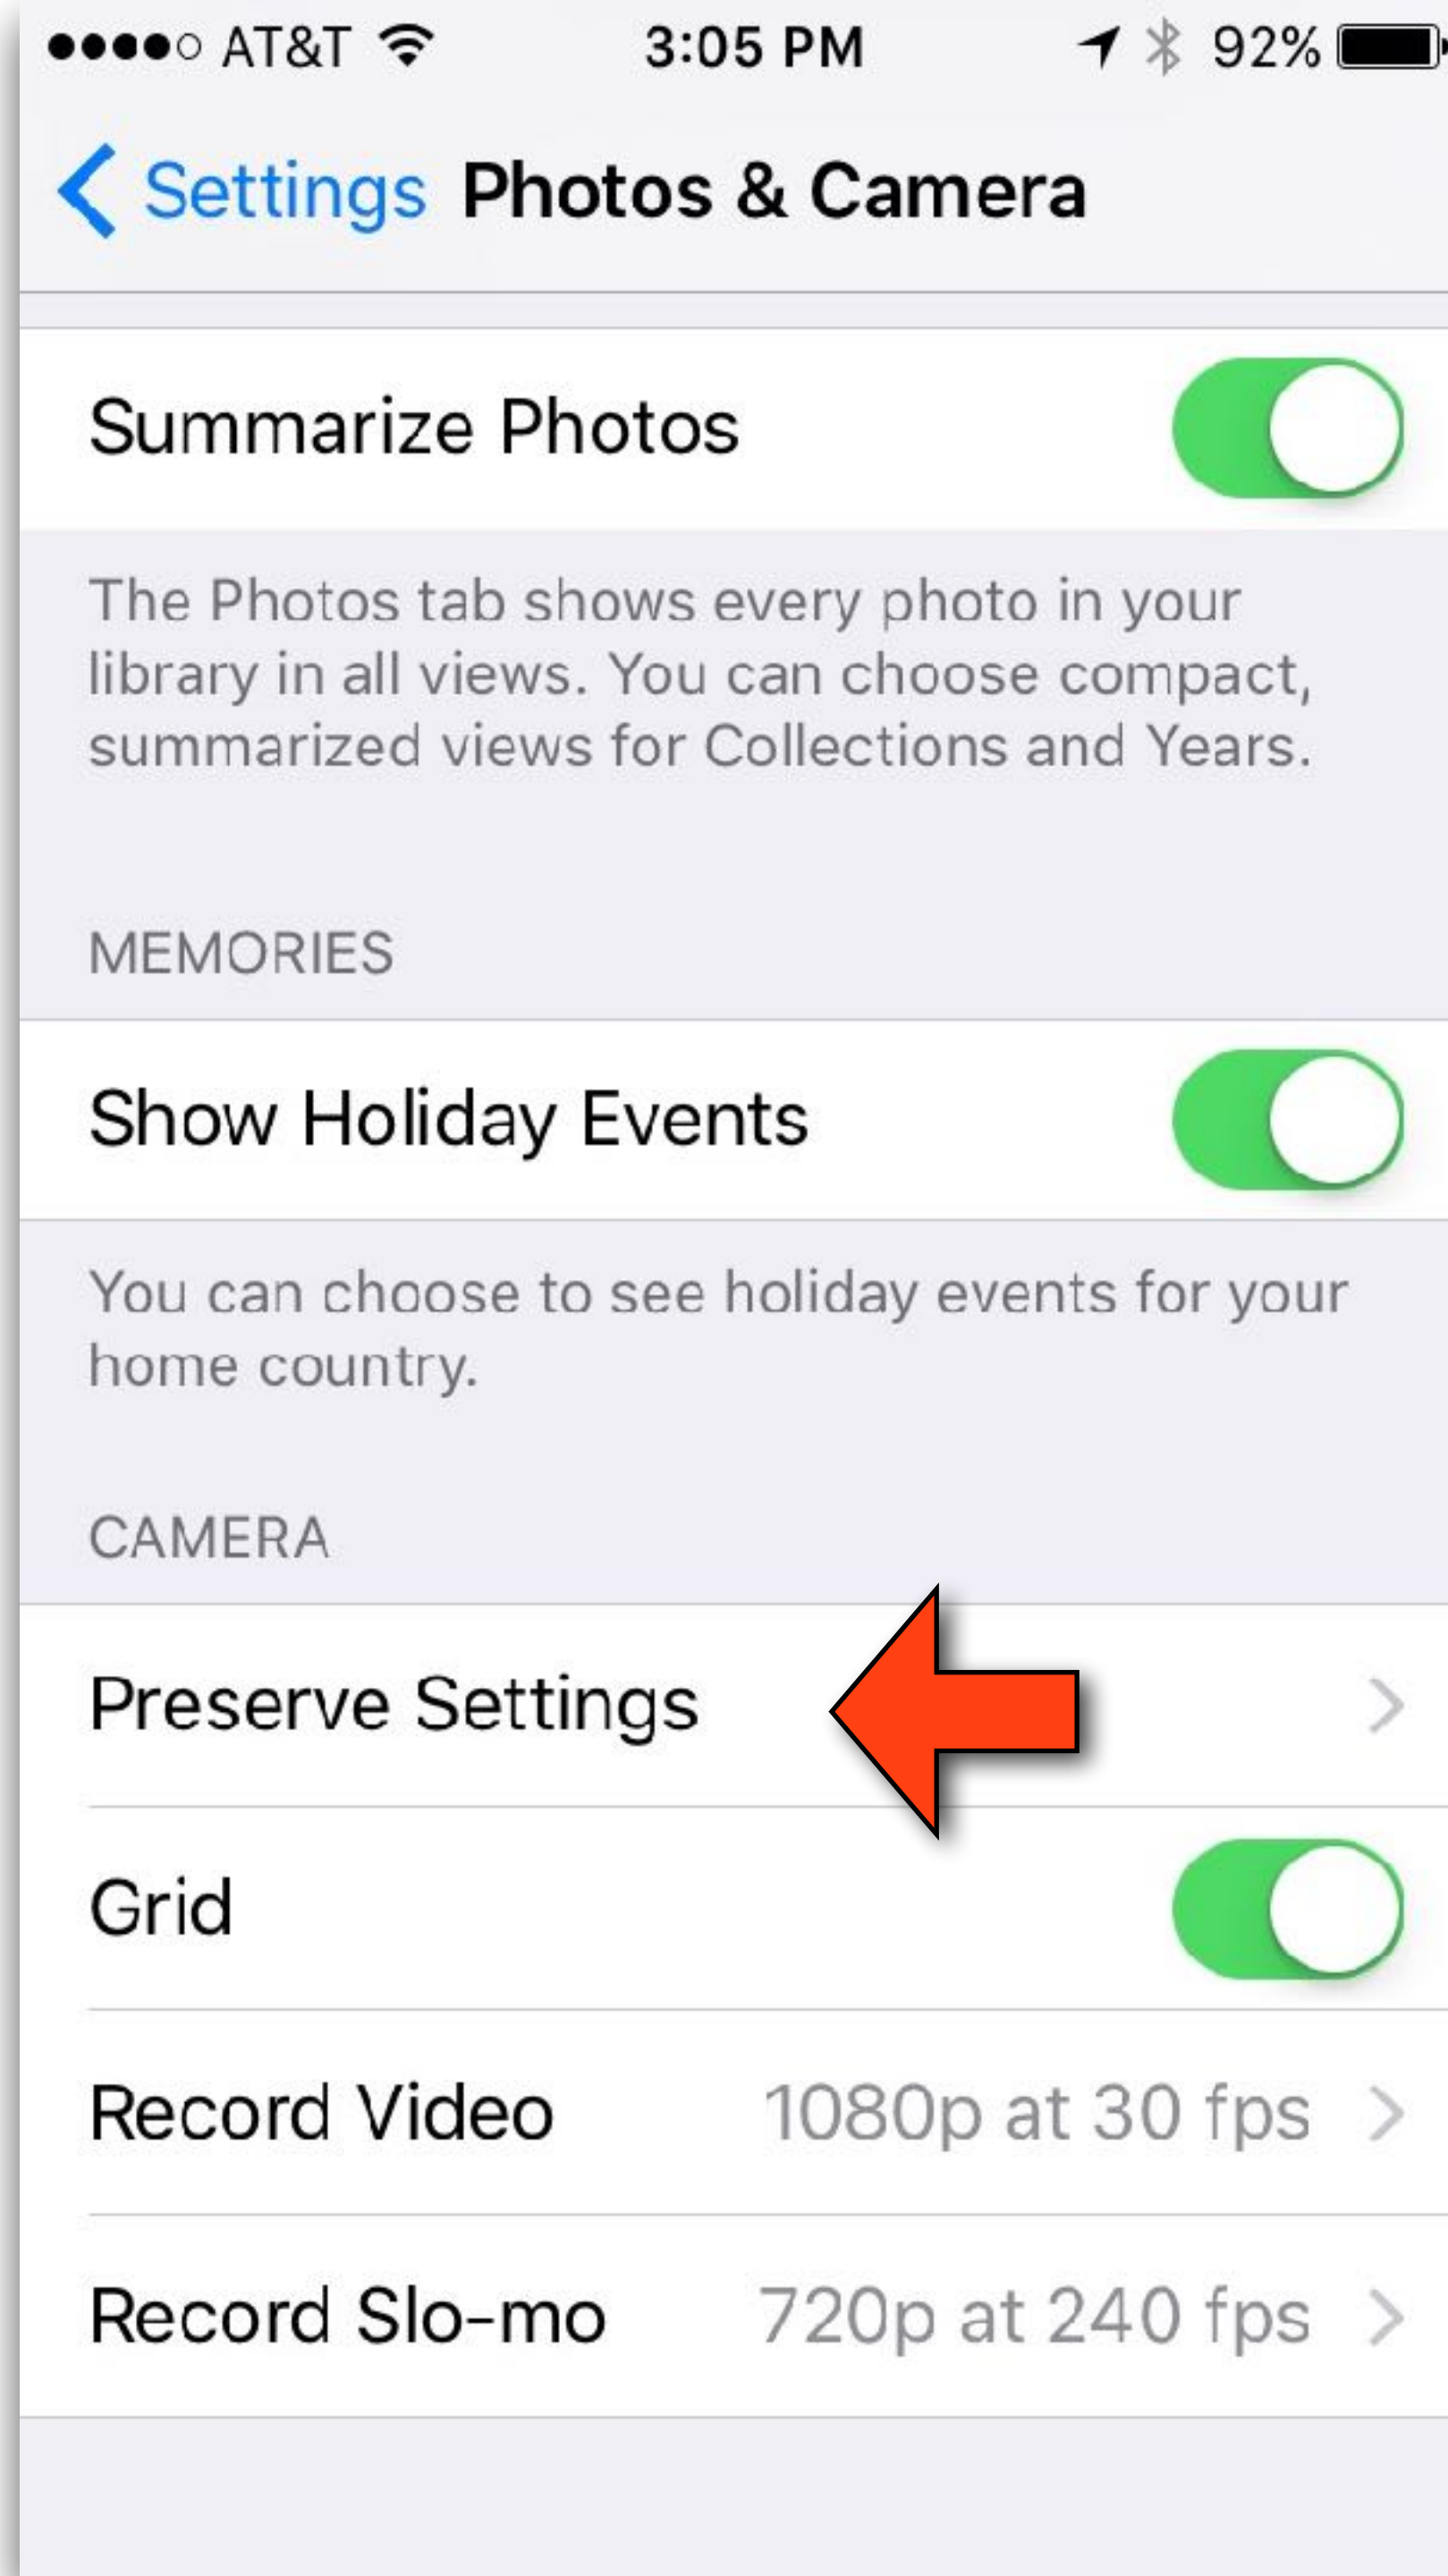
●●●●○ AT&T 3:05 PM 92%

Settings Photos & Camera

Summarize Photos

The Photos tab shows every photo in your library in all views. You can choose compact, summarized views for Collections and Years.

MEMORIES

Show Holiday Events

You can choose to see holiday events for your home country.

CAMERA

Preserve Settings

Grid

Record Video 1080p at 30 fps

Record Slo-mo 720p at 240 fps